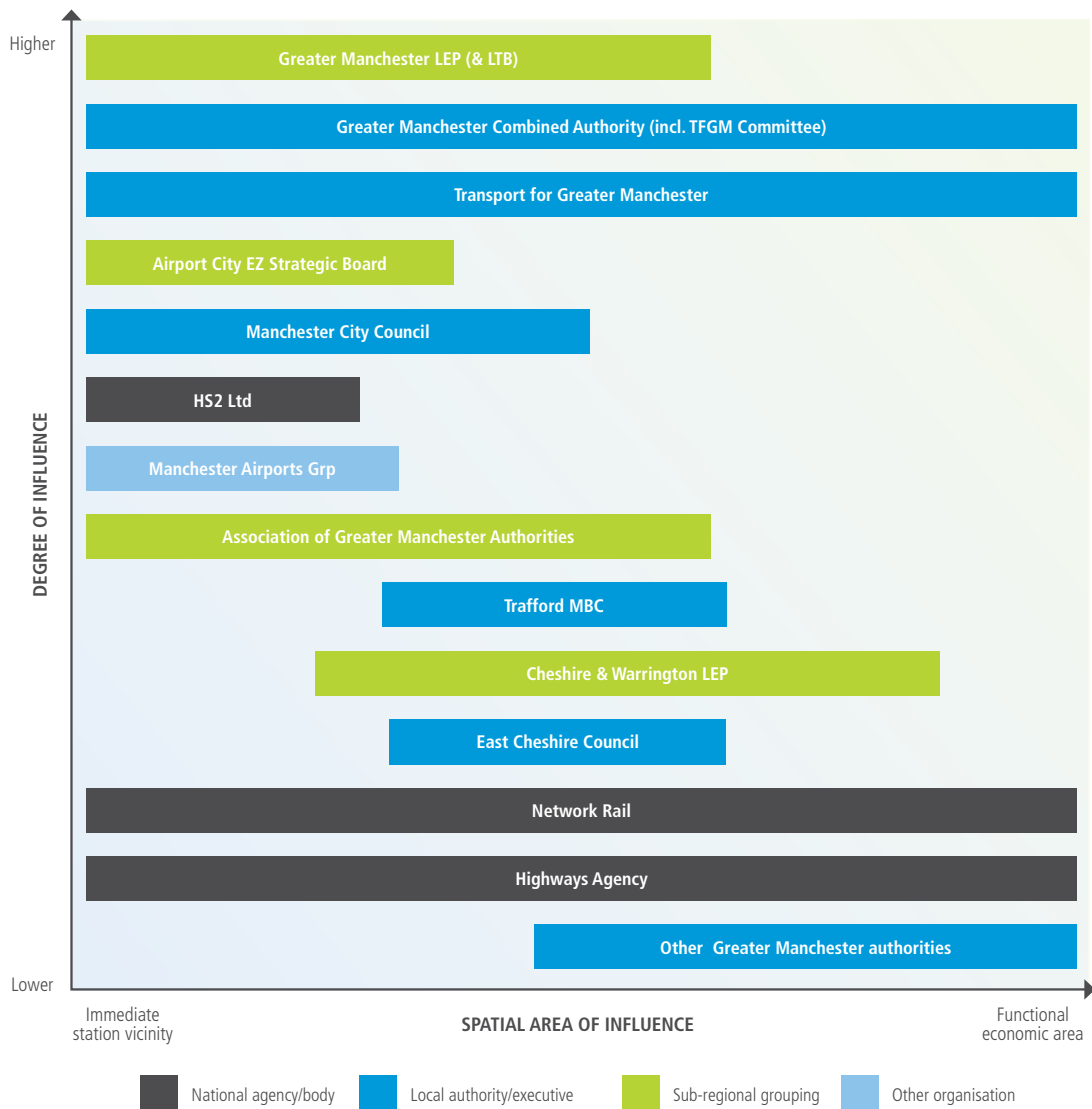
Higher

DEGREE OF INFLUENCE

Greater Manchester LEP (& LTB)

Greater Manchester Combined Authority (incl. TFGM Committee)

Transport for Greater Manchester

Airport City EZ Strategic Board

Manchester City Council

HS2 Ltd

Manchester Airports Grp

Association of Greater Manchester Authorities

Trafford MBC

Cheshire & Warrington LEP

East Cheshire Council

Network Rail

Highways Agency

Other Greater Manchester authorities

Lower

Immediate station vicinity

SPATIAL AREA OF INFLUENCE

Functional economic area

National agency/body

Local authority/executive

Sub-regional grouping

Other organisation